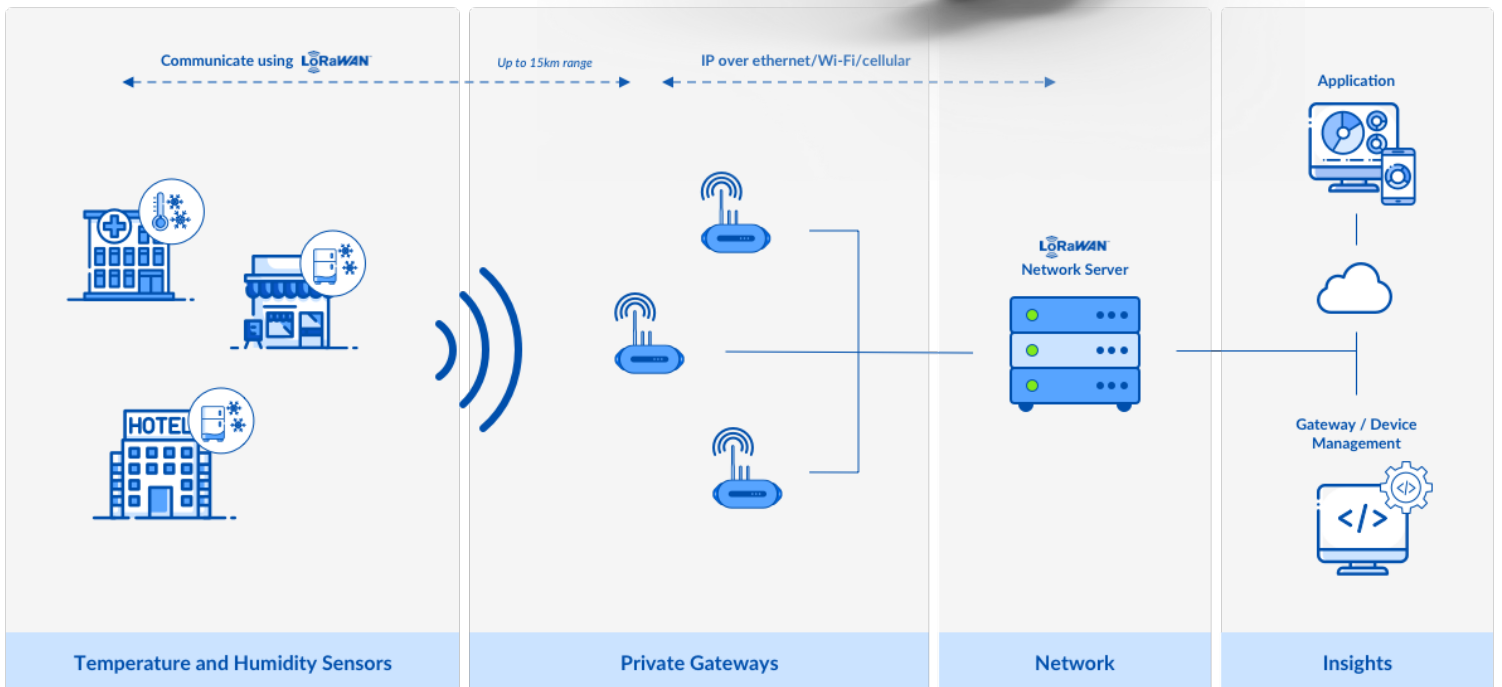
Communicate using LoRaWAN

Up to 15km range

IP over ethernet/Wi-Fi/cellular

Application

HOTEL

LoRaWAN
Network Server

Gateway / Device Management

</>

Temperature and Humidity Sensors

Private Gateways

Network

Insights